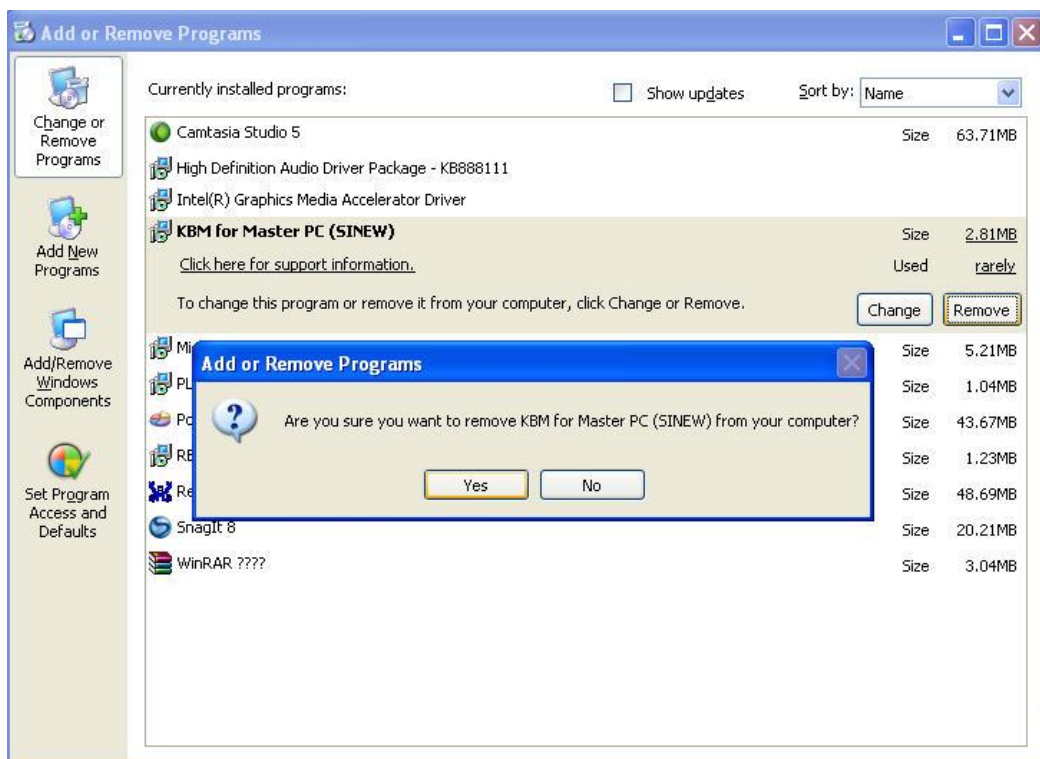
Add or Remove Programs

Change or Remove Programs

Add New Programs

Add/Remove Windows Components

Set Program Access and Defaults

Currently installed programs:

Show updates

Sort by: Name

Camtasia Studio 5 Size 63.71MB

High Definition Audio Driver Package - KB888111

Intel(R) Graphics Media Accelerator Driver

KBM for Master PC (SINEW) Size 2.81MB

Click here for support information. Used rarely

To change this program or remove it from your computer, click Change or Remove.

Change Remove

Mi Size 5.21MB

PL Size 1.04MB

Po Size 43.67MB

RE Size 1.23MB

Re Size 48.69MB

SnagIt 8 Size 20.21MB

WinRAR ???? Size 3.04MB

Add or Remove Programs

Are you sure you want to remove KBM for Master PC (SINEW) from your computer?

Yes No